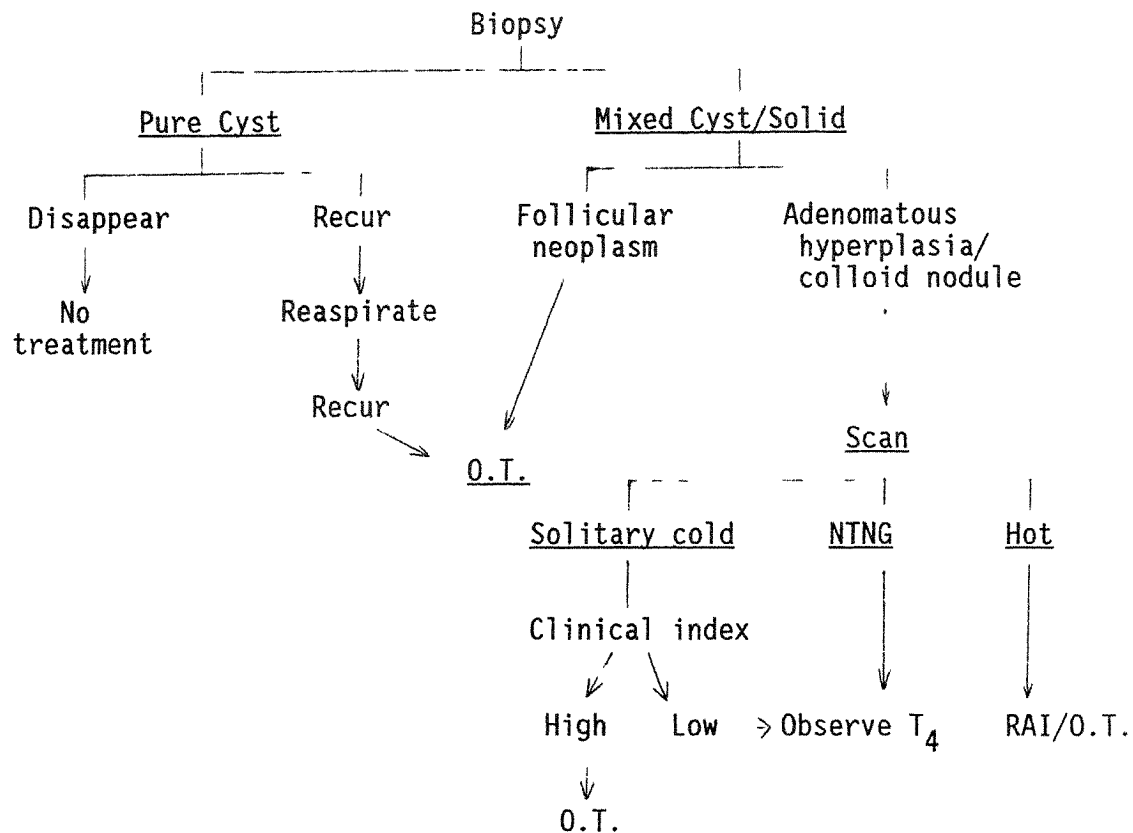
Biopsy

Pure Cyst

Mixed Cyst/Solid

Disappear

No treatment

Recur

Reaspirate

Recur

Follicular neoplasm

Adenomatous hyperplasia/ colloid nodule

O.T.

Scan

Solitary cold

NTNG

Hot

Clinical index

High

O.T.

Low

> Observe $T_4$

RAI/O.T.